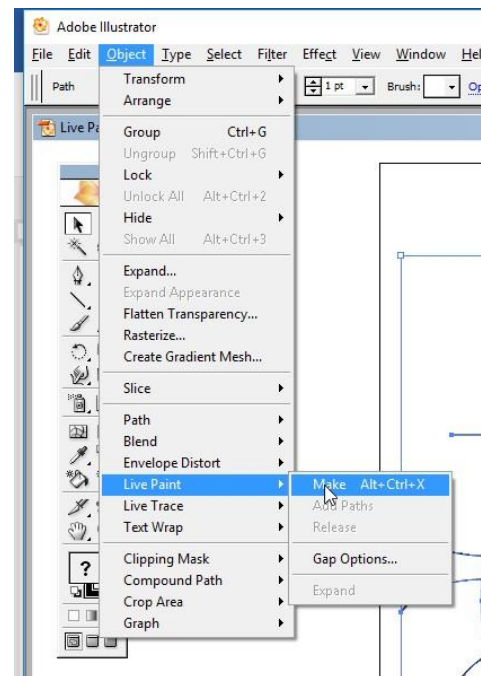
Adobe Illustrator

File Edit Object Type Select Filter Effect View Window Hel

Path

1 pt

Brush:

Op

Live Pa

Transform
Arrange

Group Ctrl+G
Ungroup Shift+Ctrl+G
Lock
Unlock All Alt+Ctrl+2
Hide
Show All Alt+Ctrl+3

Expand...
Expand Appearance
Flatten Transparency...
Rasterize...
Create Gradient Mesh...

Slice

Path
Blend
Envelope Distort
Live Paint
Live Trace
Text Wrap

Clipping Mask
Compound Path
Crop Area
Graph

Make Alt+Ctrl+X
Add Paths
Release

Gap Options...

Expand

?